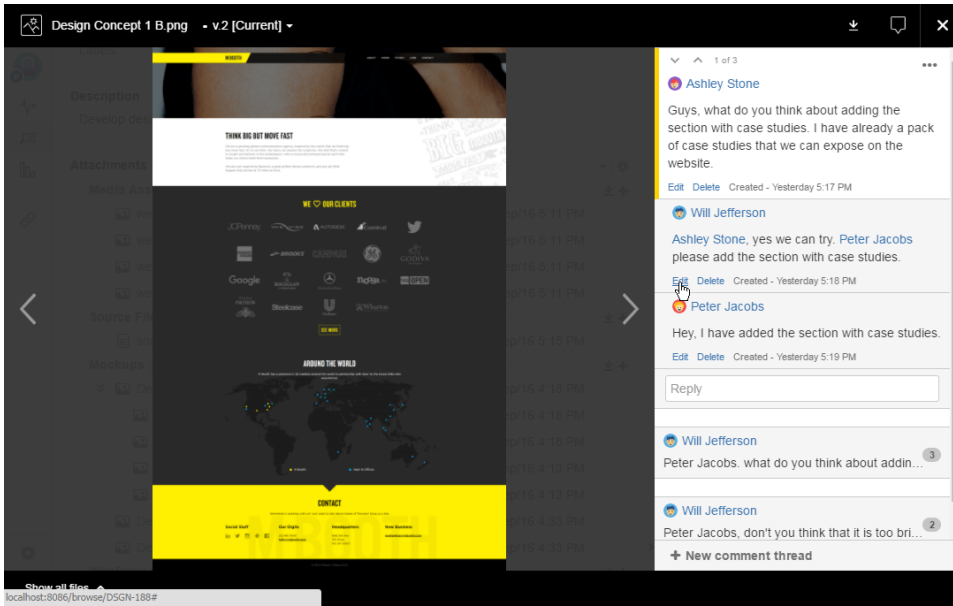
Design Concept 1 B.png v.2 [Current]

1 of 3

Ashley Stone

Guys, what do you think about adding the section with case studies. I have already a pack of case studies that we can expose on the website.

Edit Delete Created - Yesterday 5:17 PM

Will Jefferson

Ashley Stone, yes we can try. Peter Jacobs please add the section with case studies.

Edit Delete Created - Yesterday 5:18 PM

Peter Jacobs

Hey, I have added the section with case studies.

Edit Delete Created - Yesterday 5:19 PM

Reply

Will Jefferson

Peter Jacobs. what do you think about addin...

3

Will Jefferson

Peter Jacobs, don't you think that it is too bri...

2

+ New comment thread

THINK BIG BUT MOVE FAST

WE ♡ OUR CLIENTS

Google

SEE MORE

AROUND THE WORLD

CONTACT

Show all files

localhost:8086/browse/DSGN-188#